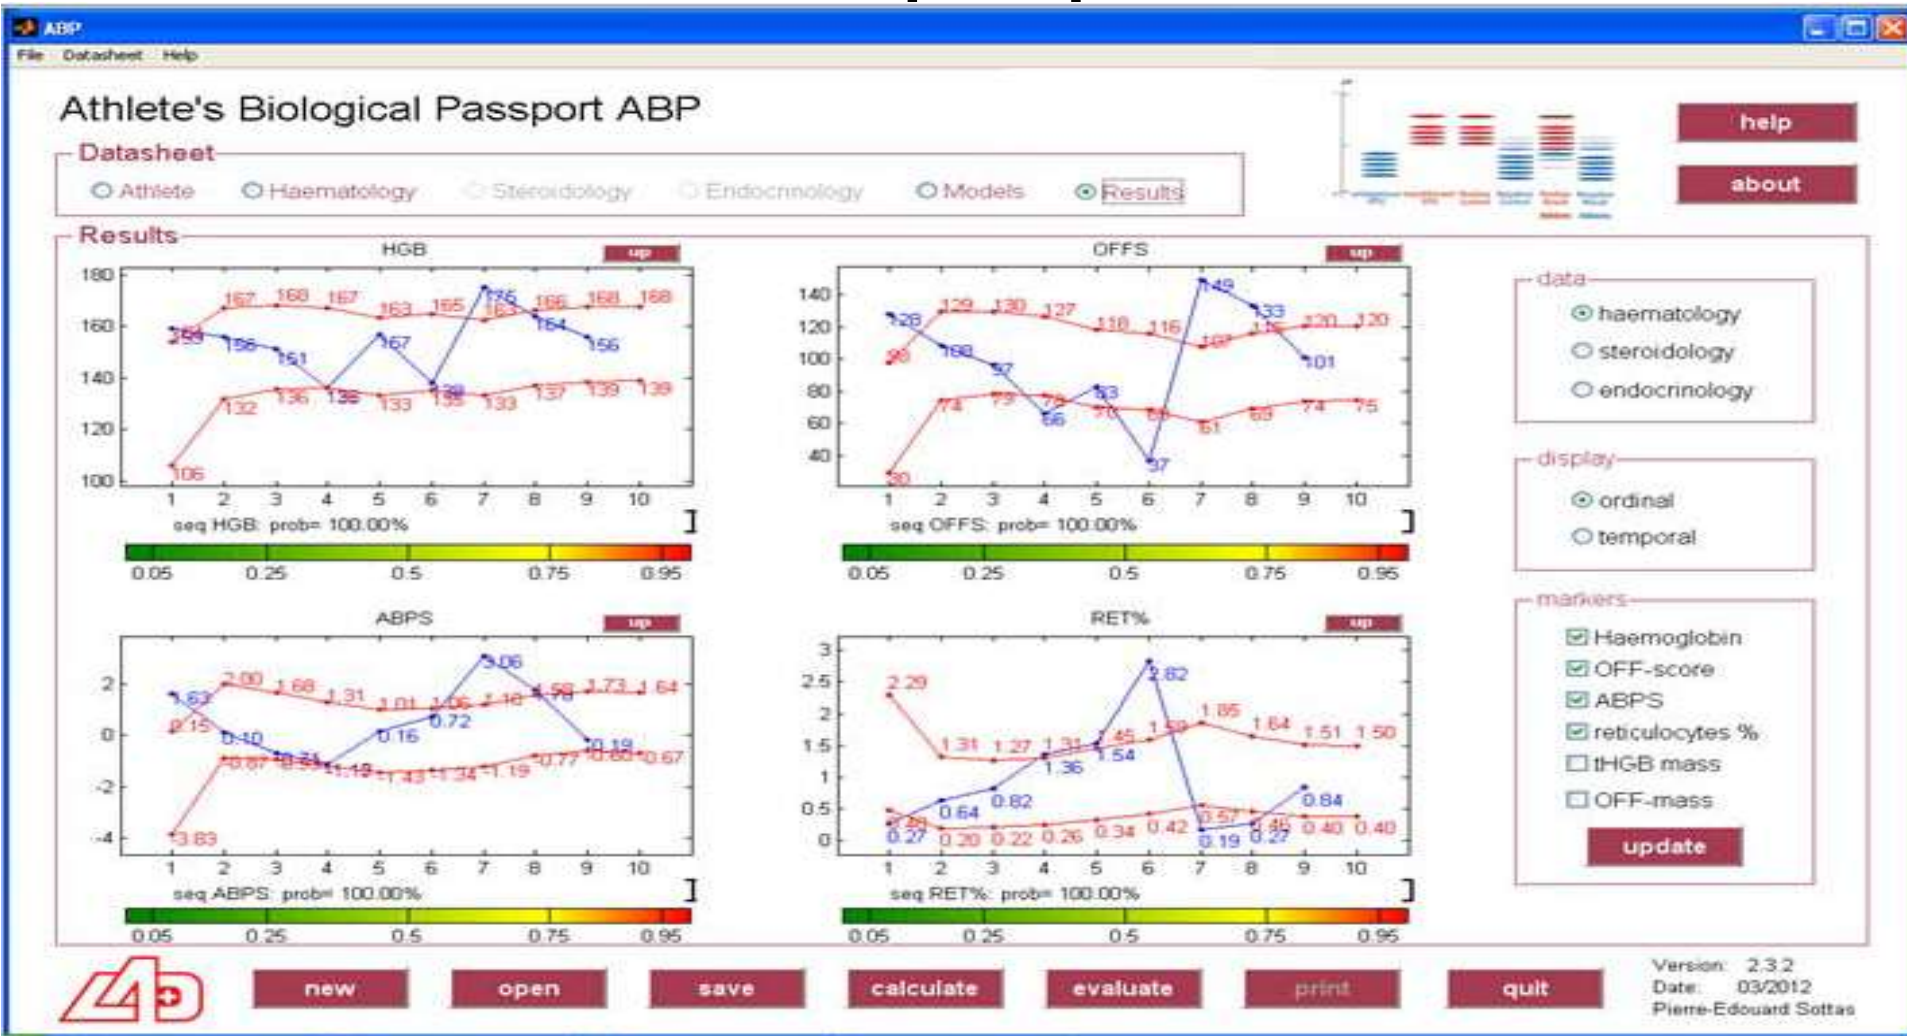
ABP
File Datasheet Help

Athlete's Biological Passport ABP

help
about

Datasheet
Athlete Haematology Steroidology Endocrinology Models Results

Results

HGB
up
180 160 140 120 100
167 168 167 163 165 175 163 166 168 168
159 156 151 157 138 176 164 156
106 132 136 136 133 135 133 137 139 139
1 2 3 4 5 6 7 8 9 10
seq HGB: prob= 100.00%
0.05 0.25 0.5 0.75 0.95

OFFS
up
140 120 100 80 60 40
129 130 127 118 116 107 115 120 120
128 108 97 66 83 37 149 133 101
98 30 74 79 75 70 69 61 69 74 75
1 2 3 4 5 6 7 8 9 10
seq OFFS: prob= 100.00%
0.05 0.25 0.5 0.75 0.95

ABPS
up
2 0 -2 -4
2.00 1.68 1.31 1.01 1.06 1.16 1.68 1.73 1.64
1.63 0.15 0.10 0.16 0.72 3.06 1.78 0.19
-3.83 -0.87 -0.84 -1.13 -1.43 -1.34 -1.19 -0.77 -0.66 -0.67
1 2 3 4 5 6 7 8 9 10
seq ABPS: prob= 100.00%
0.05 0.25 0.5 0.75 0.95

RET%
up
3 2.5 2 1.5 1 0.5 0
2.29 1.31 1.27 1.31 1.45 1.59 1.85 1.64 1.51 1.50
0.64 0.82 1.36 1.54 2.82 0.84
0.27 0.20 0.22 0.26 0.34 0.42 0.57 0.19 0.27 0.46 0.40 0.40
1 2 3 4 5 6 7 8 9 10
seq RET%: prob= 100.00%
0.05 0.25 0.5 0.75 0.95

data
haematology
steroidology
endocrinology

display
ordinal
temporal

markers
Haemoglobin
OFF-score
ABPS
reticulocytes %
tHGB mass
OFF-mass
update

new open save calculate evaluate print quit

Version: 2.3.2
Date: 03/2012
Pierre-Edouard Sottas